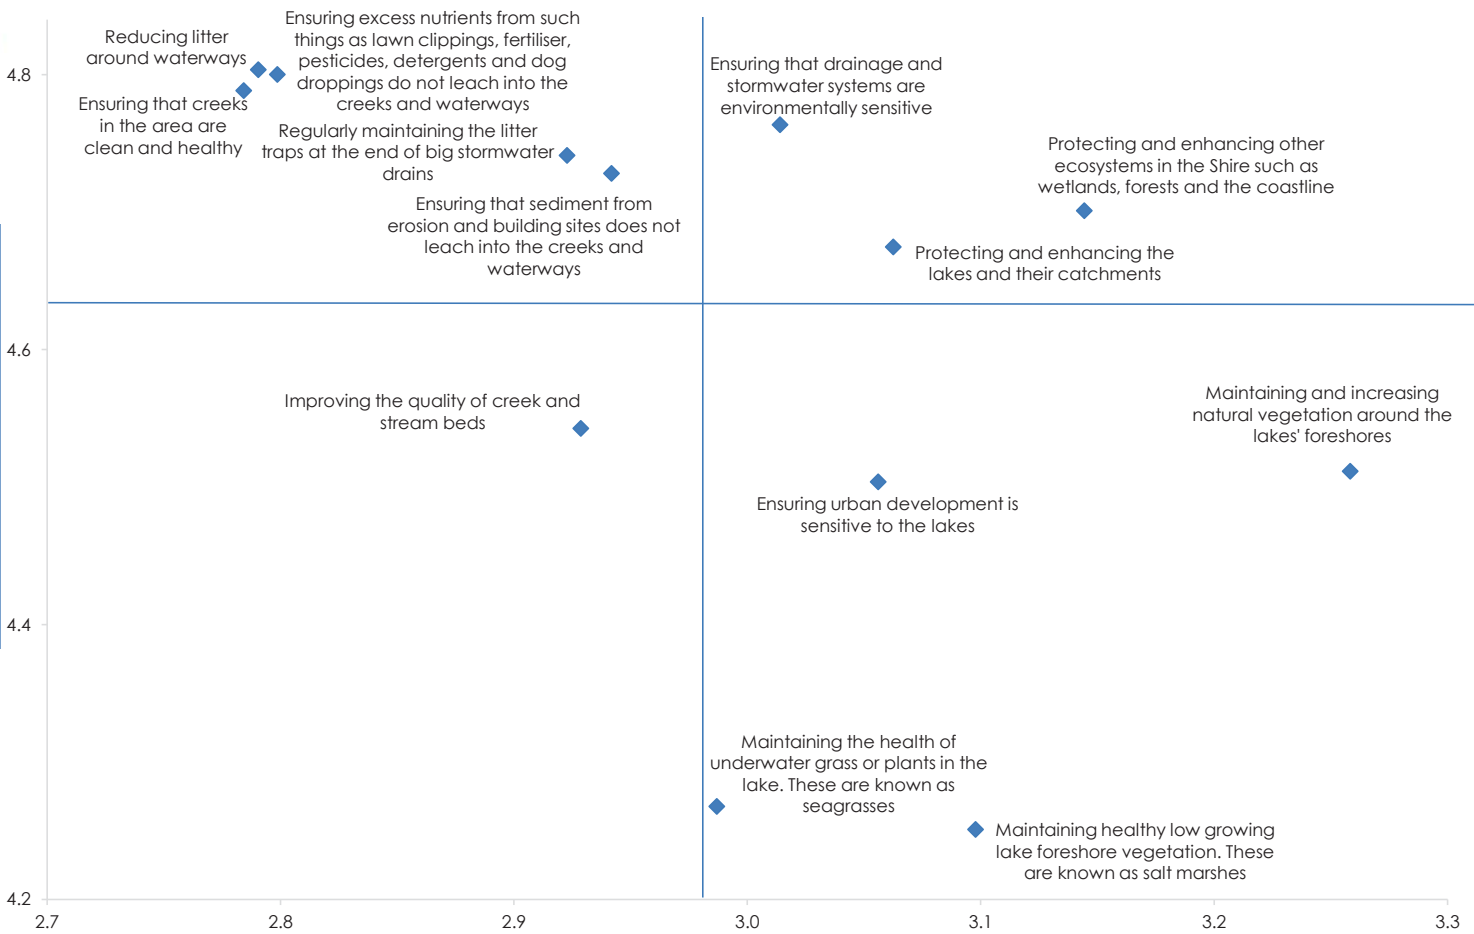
4.8

Reducing litter around waterways

Ensuring excess nutrients from such things as lawn clippings, fertiliser, pesticides, detergents and dog droppings do not leach into the creeks and waterways

Ensuring that creeks in the area are clean and healthy

Regularly maintaining the litter traps at the end of big stormwater drains

Ensuring that sediment from erosion and building sites does not leach into the creeks and waterways

Ensuring that drainage and stormwater systems are environmentally sensitive

Protecting and enhancing other ecosystems in the Shire such as wetlands, forests and the coastline

Protecting and enhancing the lakes and their catchments

4.6

Improving the quality of creek and stream beds

Maintaining and increasing natural vegetation around the lakes' foreshores

Ensuring urban development is sensitive to the lakes

4.4

Maintaining the health of underwater grass or plants in the lake. These are known as seagrasses

Maintaining healthy low growing lake foreshore vegetation. These are known as salt marshes

4.2

2.7
2.8
2.9
3.0
3.1
3.2
3.3